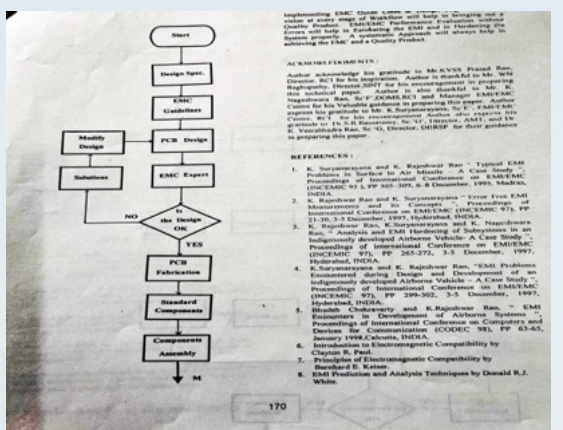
Implementing EMC Guide Lines in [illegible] ... vision at every stage of Workflow will help in bringing out a Quality Product. EMI/EMC Performance Evaluation without Errors will help in Escalating the EMI and in Hardening the System properly. A systematic Approach will always help in achieving the EMC and a Quality Product.

ACKNOWLEDGEMENTS :

Author acknowledge his gratitude to Mr.KVSS Prasad Rao, Director, RCI for his inspiration. Author is thankful to Mr. WN Raghupathy, Director,SINT for his encouragement in preparing this technical paper. Author is also thankful to Mr. K. Nageshwara Rao, Sc. 'F', DGMS,RCI and Manager EMI/EMC Centre for his Valuable guidance in preparing this paper. Author express his gratitude to Mr. K.Suryanarayana, Sc.'E', EMI/EMC Centre, RCI for his encouragement. Author also express his gratitude to Dr. S.B.Basavaraju, Sc. 'G', Director, AMT, and Dr. K. Vasukhidra Rao, Sc 'G, Director, DHRSP for their guidance in preparing this paper.

REFERENCES :

1. K. Suryanarayana and K. Rajeshwar Rao " Typical EMI Problems in Surface to Air Missile – A Case Study ", Proceedings of International Conference on EMI/EMC (INCEMIC 95 ), PP 305-309, 6-8 December, 1995, Madras, INDIA.
2. K. Rajeshwar Rao and K. Suryanarayana " Error Free EMI Measurements and its Concepts ", Proceedings of International Conference on EMI/EMC (INCEMIC 97), PP 21-30, 3-5 December, 1997, Hyderabad, INDIA.
3. K. Rajeshwar Rao, K.Suryanarayana and K. Nageshwara Rao, " Analysis and EMI Hardening of Subsystems in an Indigenously developed Airborne Vehicle- A Case Study ", Proceedings of International Conference on EMI/EMC (INCEMIC 97), PP 265-272, 3-5 December, 1997, Hyderabad, INDIA.
4. K.Suryanarayana and K. Rajeshwar Rao, "EMI Problems Encountered during Design and Development of an Indigenously developed Airborne Vehicle – A Case Study ", Proceedings of International Conference on EMI/EMC (INCEMIC 97), PP 299-302, 3-5 December, 1997, Hyderabad, INDIA.
5. Bhudeb Chakravarty and K.Rajeshwar Rao, " EMI Encounters in Development of Airborne Systems ", Proceedings of International Conference on Computers and Devices for Communication (CODEC 98), PP 63-65, January 1998,Calcutta, INDIA.
6. Introduction to Electromagnetic Compatibility by Clayton R. Paul.
7. Principles of Electromagnetic Compatibility by Bernhard E. Keiser.
8. EMI Prediction and Analysis Techniques by Donald R.J. White.

Start
Design Spec.
EMC Guidelines
Modify Design
PCB Design
Solutions
EMC Expert
NO
Is the Design OK
YES
PCB Fabrication
Standard Components
Components Assembly
M

170